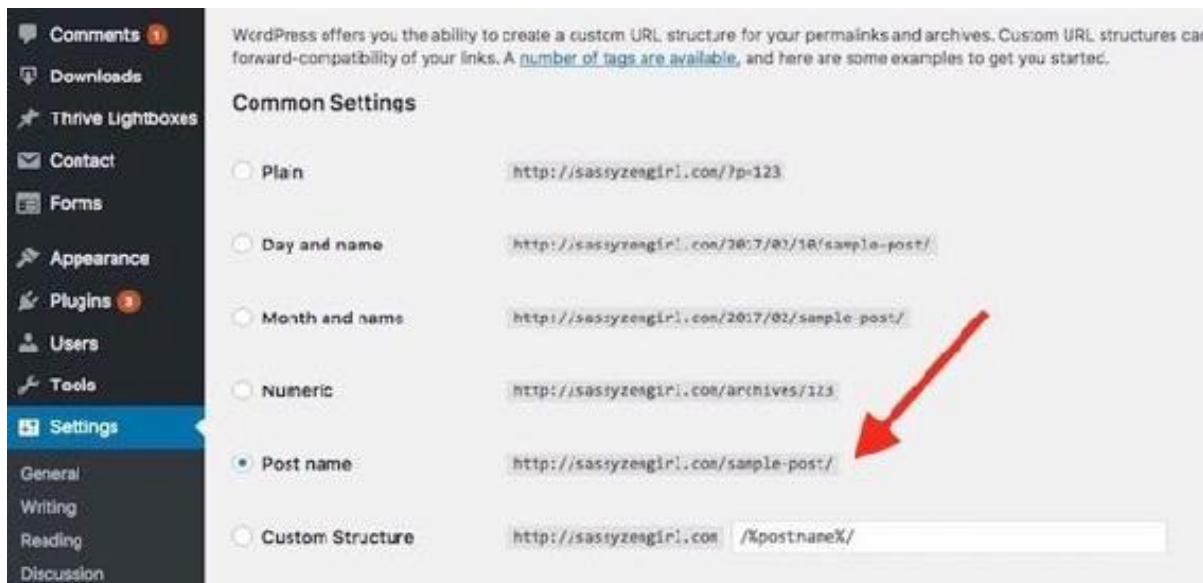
Comments 1
Downloads
Thrive Lightboxes
Contact
Forms
Appearance
Plugins 3
Users
Tools
Settings
General
Writing
Reading
Discussion

WordPress offers you the ability to create a custom URL structure for your permalinks and archives. Custom URL structures ca forward-compatibility of your links. A number of tags are available, and here are some examples to get you started.

Common Settings

Plain http://sassyzengirl.com/?p=123

Day and name http://sassyzengirl.com/2017/02/10/sample-post/

Month and name http://sassyzengirl.com/2017/02/sample-post/

Numeric http://sassyzengirl.com/archives/123

Post name http://sassyzengirl.com/sample-post/

Custom Structure http://sassyzengirl.com /%postname%/